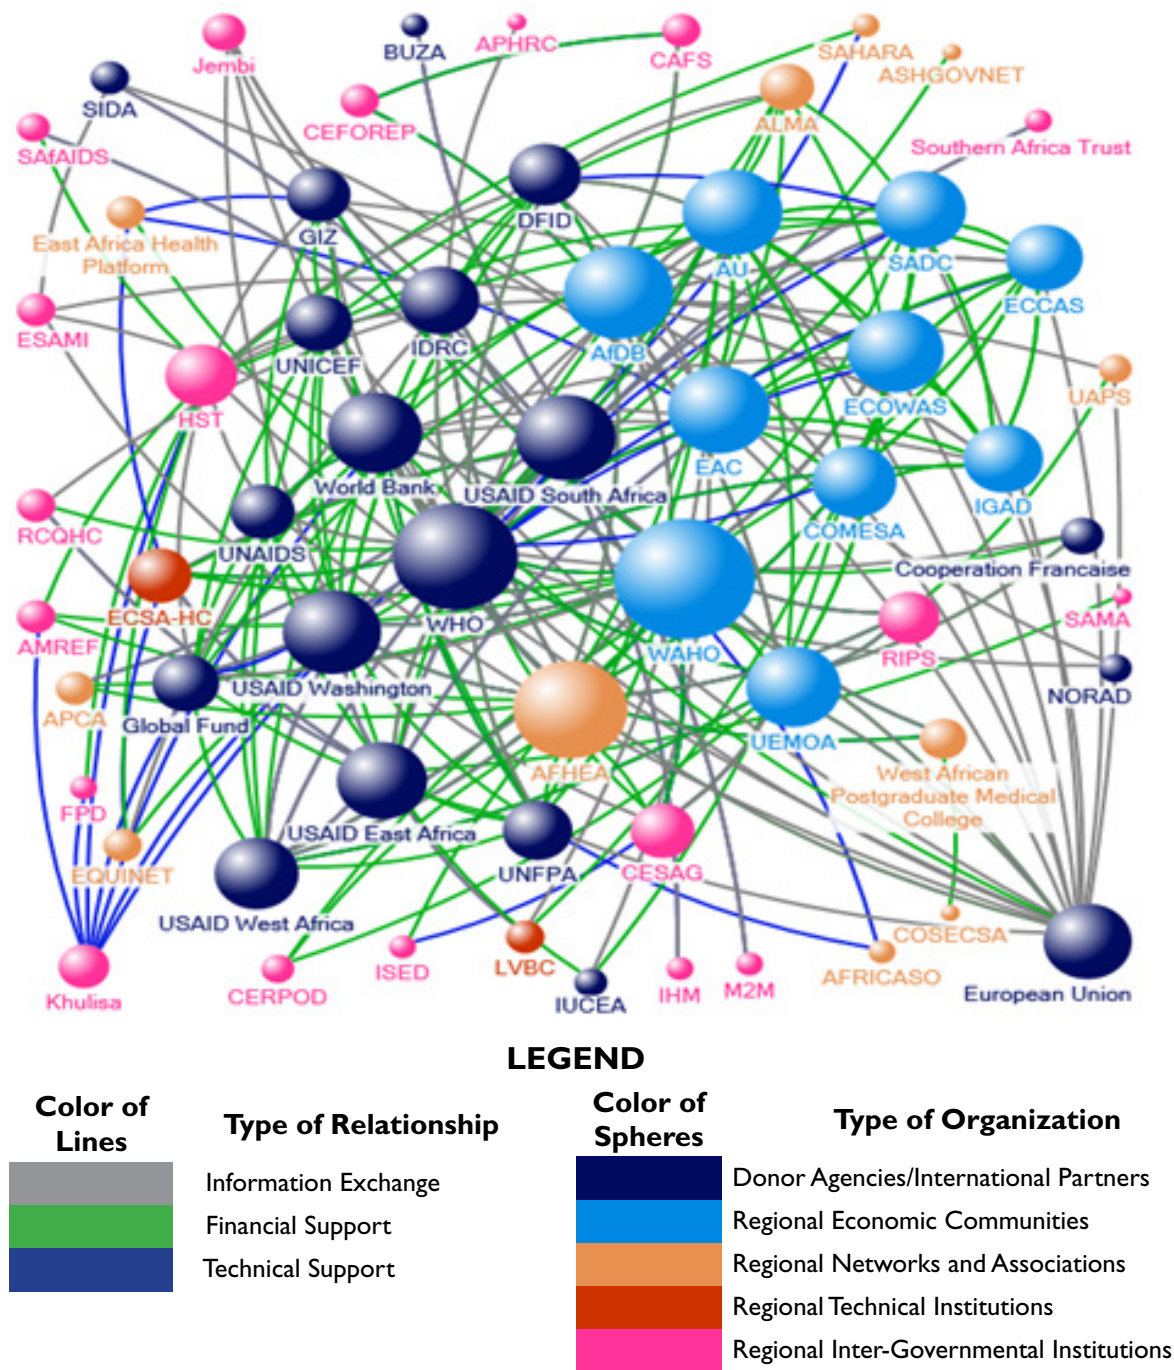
Jembi
BUZA
APHRC
CAFS
SAHARA
ASHGOVNET
SIDA
CEFOREP
ALMA
Southern Africa Trust
SAfAIDS
DFID
GIZ
East Africa Health Platform
AU
SADC
ECCAS
ESAMI
UNICEF
IDRC
AfDB
HST
UAPS
ECOWAS
EAC
World Bank
USAID South Africa
IGAD
RCQHC
UNAIDS
COMESA
Cooperation Francaise
ECSA-HC
WHO
SAMA
AMREF
RIPS
WAHO
USAID Washington
NORAD
APCA
Global Fund
UEMOA
AFHEA
West African Postgraduate Medical College
FPD
USAID East Africa
CESAG
EQUINET
UNFPA
USAID West Africa
COSECSA
ISED
LVBC
AFRICASO
Khulisa
CERPOD
IUCEA
IHM
M2M
European Union

LEGEND

Color of Lines

Type of Relationship

Information Exchange
Financial Support
Technical Support

Color of Spheres

Type of Organization

Donor Agencies/International Partners
Regional Economic Communities
Regional Networks and Associations
Regional Technical Institutions
Regional Inter-Governmental Institutions